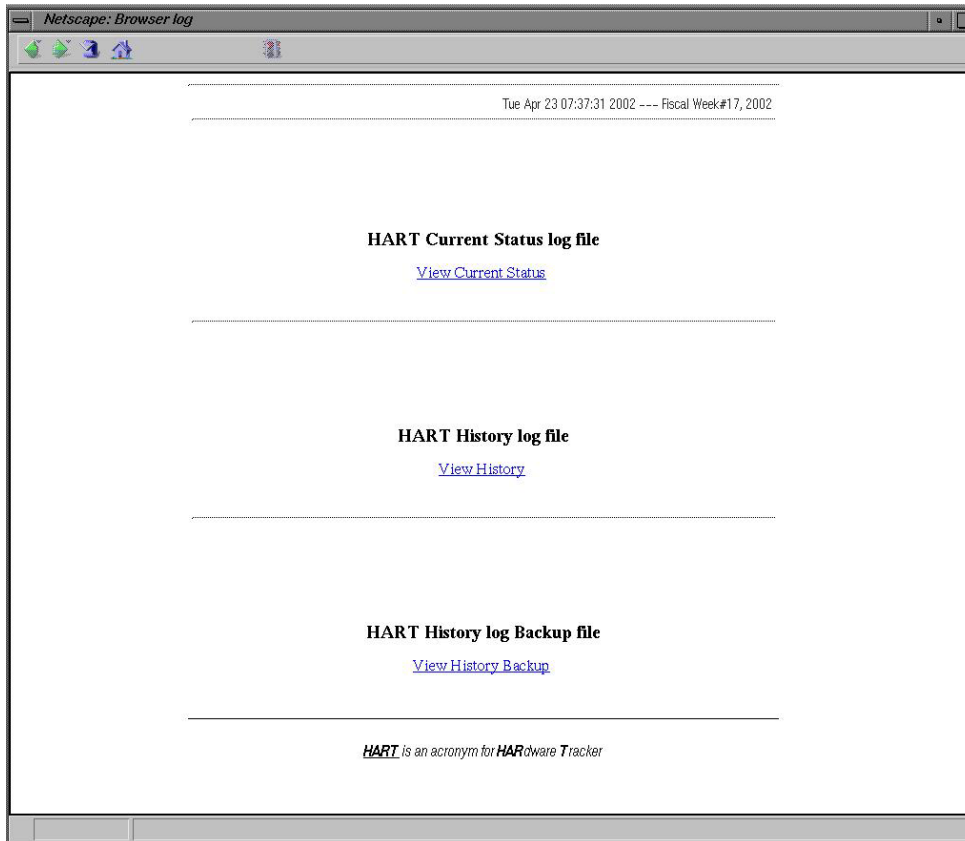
Netscape: Browser log

Tue Apr 23 07:37:31 2002 --- Fiscal Week#17, 2002

HART Current Status log file

View Current Status

HART History log file

View History

HART History log Backup file

View History Backup

HART is an acronym for HARdware Tracker